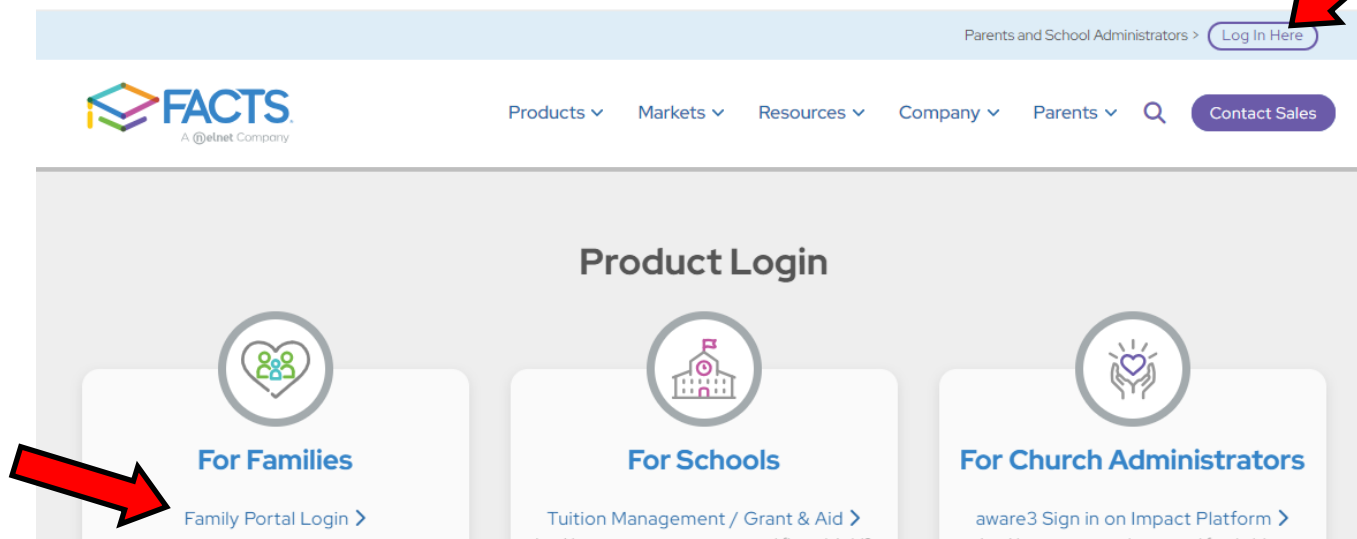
Parents and School Administrators > Log In Here

FACTS
A Nelnet Company

Products Markets Resources Company Parents Contact Sales

Product Login

For Families
Family Portal Login >

For Schools
Tuition Management / Grant & Aid >

For Church Administrators
aware3 Sign in on Impact Platform >

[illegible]